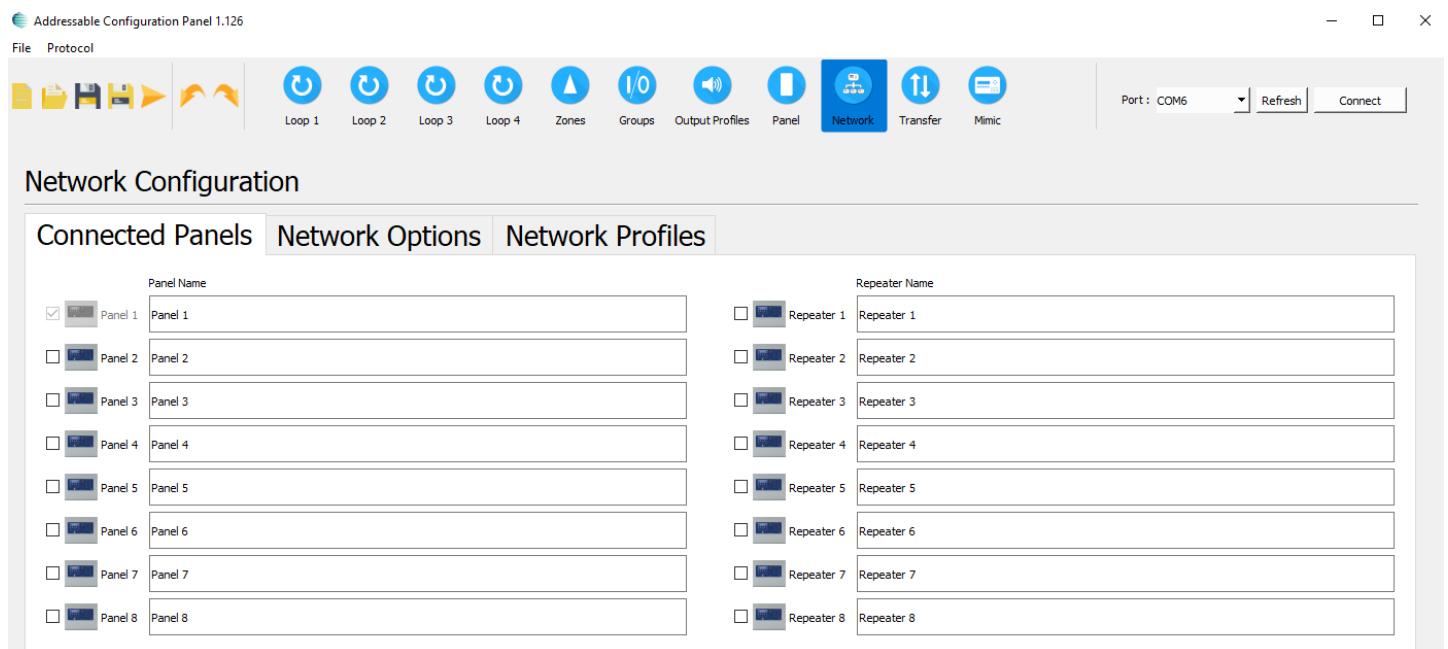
Addressable Configuration Panel 1.126

File Protocol

Loop 1 Loop 2 Loop 3 Loop 4 Zones Groups Output Profiles Panel Network Transfer Mimic

Port : COM6 Refresh Connect

Network Configuration

Connected Panels | Network Options | Network Profiles

Panel Name

Panel 1 Panel 1
Panel 2 Panel 2
Panel 3 Panel 3
Panel 4 Panel 4
Panel 5 Panel 5
Panel 6 Panel 6
Panel 7 Panel 7
Panel 8 Panel 8

Repeater Name

Repeater 1 Repeater 1
Repeater 2 Repeater 2
Repeater 3 Repeater 3
Repeater 4 Repeater 4
Repeater 5 Repeater 5
Repeater 6 Repeater 6
Repeater 7 Repeater 7
Repeater 8 Repeater 8